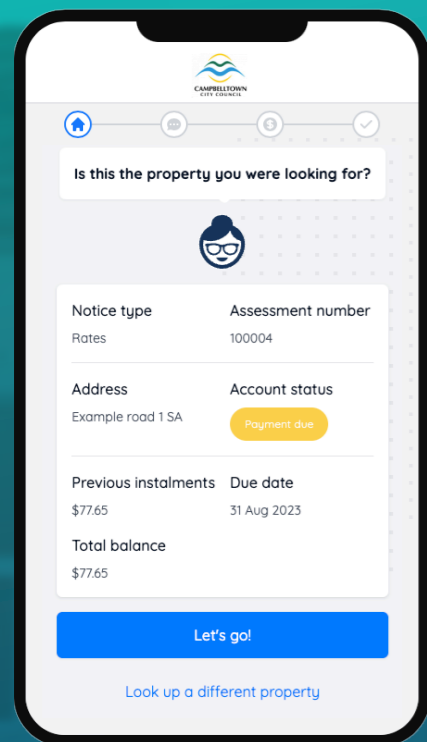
CAMPBELLTOWN CITY COUNCIL

Is this the property you were looking for?

Notice type
Rates

Assessment number
100004

Address
Example road 1 SA

Account status
Payment due

Previous instalments
$77.65

Due date
31 Aug 2023

Total balance
$77.65

Let's go!

Look up a different property